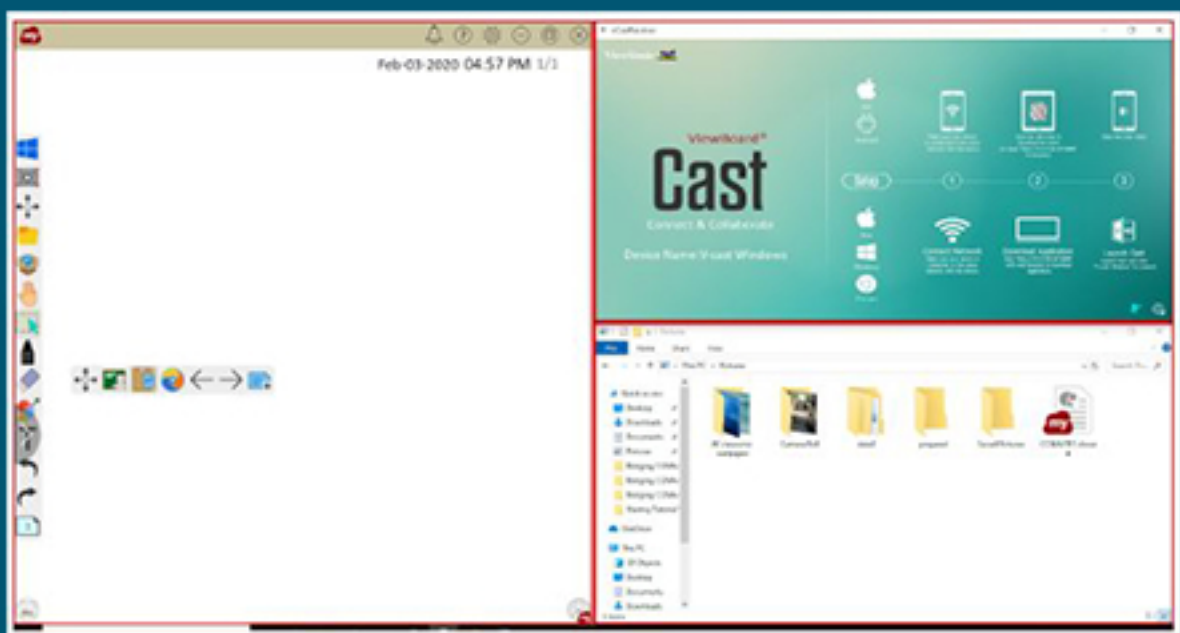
Feb-03-2020 04:57 PM 1/1

ViewBoard®
Cast
Connect & Collaborate
Device Name: Vcast Windows

Step
1
2
3

Connect Network
Download Application
Launch App

File
Home
Share
View

Pictures

Quick access
Desktop
Downloads
Documents
Pictures

OneDrive
This PC
3D Objects
Desktop
Documents
Downloads

CameraRoll
detail
prepared
Saved Pictures